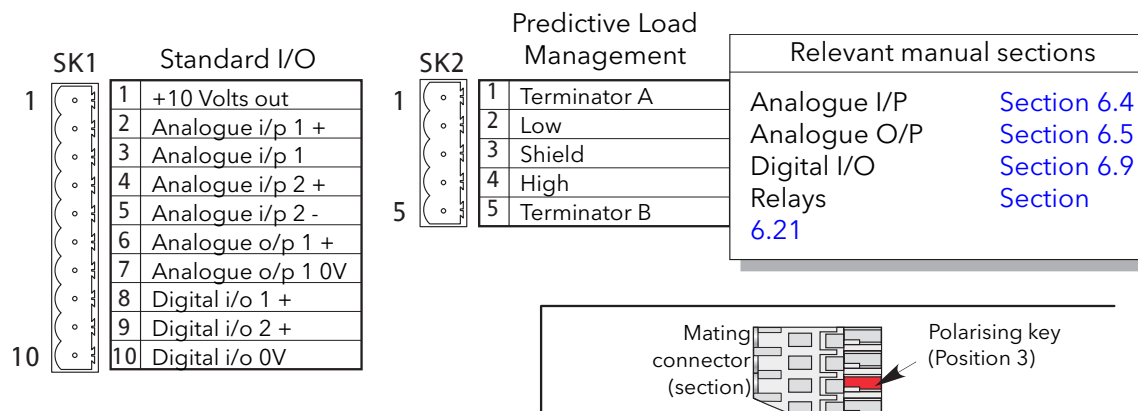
SK1

Standard I/O

1

10

| 1 | +10 Volts out |
|---|---|
| 2 | Analogue i/p 1 + |
| 3 | Analogue i/p 1 |
| 4 | Analogue i/p 2 + |
| 5 | Analogue i/p 2 - |
| 6 | Analogue o/p 1 + |
| 7 | Analogue o/p 1 0V |
| 8 | Digital i/o 1 + |
| 9 | Digital i/o 2 + |
| 10 | Digital i/o 0V |

SK2

Predictive Load Management

1

5

| 1 | Terminator A |
|---|---|
| 2 | Low |
| 3 | Shield |
| 4 | High |
| 5 | Terminator B |

Relevant manual sections

Analogue I/P Section 6.4
Analogue O/P Section 6.5
Digital I/O Section 6.9
Relays Section 6.21

Mating connector (section)

Polarising key (Position 3)